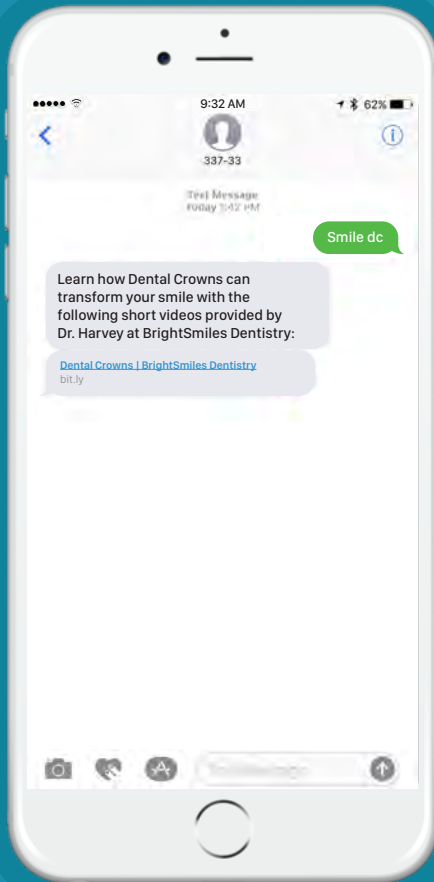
9:32 AM

62%

337-33

Text Message
Today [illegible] PM

Smile dc

Learn how Dental Crowns can transform your smile with the following short videos provided by Dr. Harvey at BrightSmiles Dentistry:

Dental Crowns | BrightSmiles Dentistry
bit.ly

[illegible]